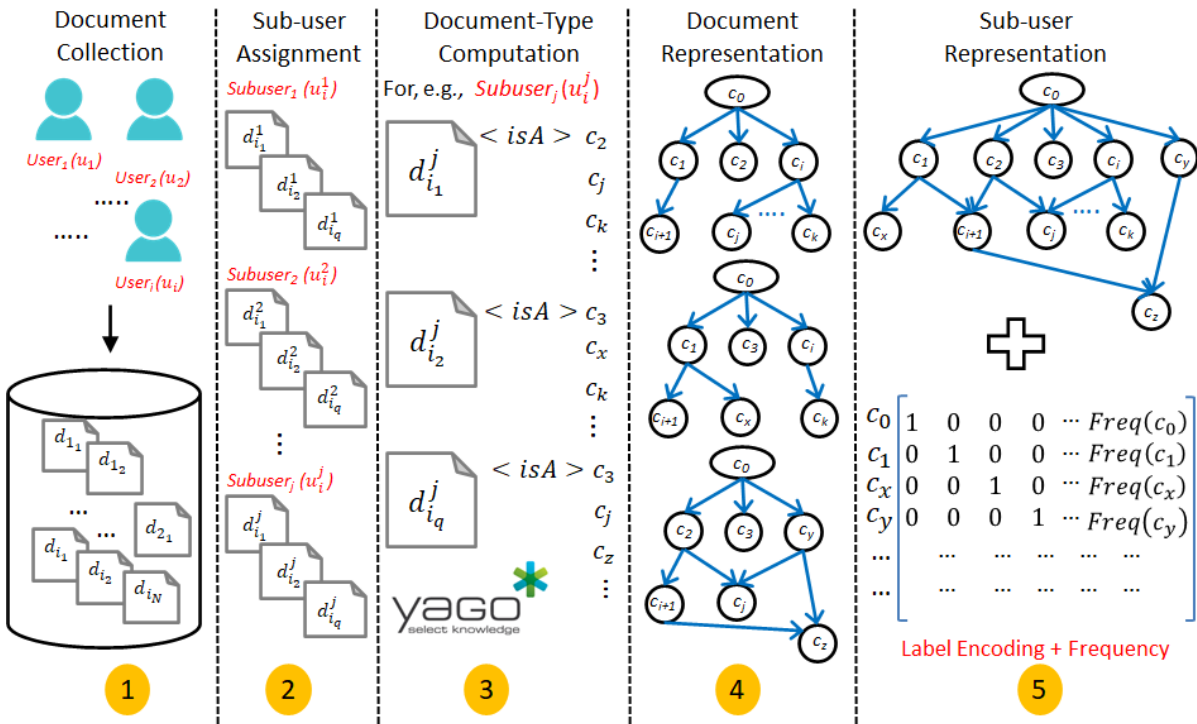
Document Collection

$User_1(u_1)$

$User_2(u_2)$

.....

.....

$User_i(u_i)$

$d_{1_1}$ $d_{1_2}$ ... ... $d_{2_1}$ $d_{i_1}$ $d_{i_2}$ $d_{i_N}$

1

Sub-user Assignment

$Subuser_1(u_i^1)$

$d_{i_1}^1$ $d_{i_2}^1$ $d_{i_q}^1$

$Subuser_2(u_i^2)$

$d_{i_1}^2$ $d_{i_2}^2$ $d_{i_q}^2$

⋮

$Subuser_j(u_i^j)$

$d_{i_1}^j$ $d_{i_2}^j$ $d_{i_q}^j$

2

Document-Type Computation

For, e.g., $Subuser_j(u_i^j)$

$d_{i_1}^j$ $< isA >$ $c_2$ $c_j$ $c_k$ ⋮

$d_{i_2}^j$ $< isA >$ $c_3$ $c_x$ $c_k$ ⋮

$d_{i_q}^j$ $< isA >$ $c_3$ $c_j$ $c_z$ ⋮

yago select knowledge

3

Document Representation

$c_0$ $c_1$ $c_2$ $c_i$ $c_{i+1}$ $c_j$ ..... $c_k$

$c_0$ $c_1$ $c_3$ $c_i$ $c_{i+1}$ $c_x$ $c_k$

$c_0$ $c_2$ $c_3$ $c_y$ $c_{i+1}$ $c_j$ $c_z$

4

Sub-user Representation

$c_0$ $c_1$ $c_2$ $c_3$ $c_i$ $c_y$ $c_x$ $c_{i+1}$ $c_j$ ..... $c_k$ $c_z$

$c_0$ 1 0 0 0 ⋯ $Freq(c_0)$
$c_1$ 0 1 0 0 ⋯ $Freq(c_1)$
$c_x$ 0 0 1 0 ⋯ $Freq(c_x)$
$c_y$ 0 0 0 1 ⋯ $Freq(c_y)$
... ... ... ... ... ...
... ... ... ... ... ...

Label Encoding + Frequency

5